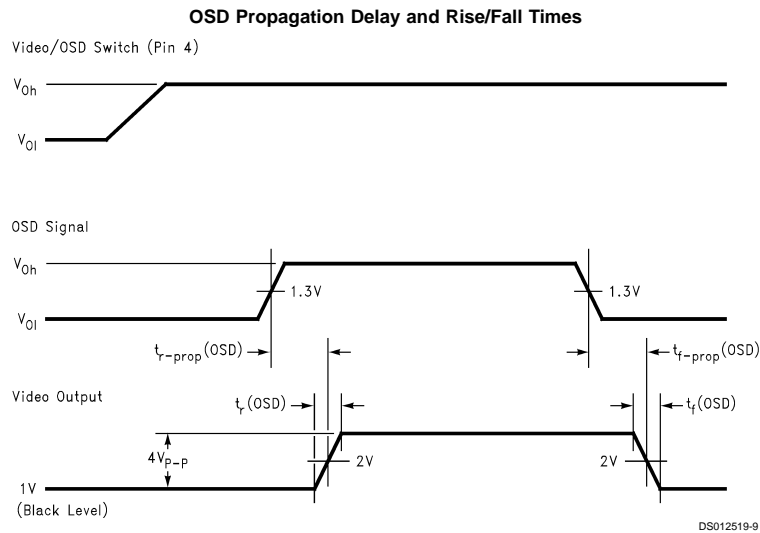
OSD Propagation Delay and Rise/Fall Times

Video/OSD Switch (Pin 4)

$V_{Oh}$

$V_{Ol}$

OSD Signal

$V_{Oh}$

1.3V

1.3V

$V_{Ol}$

$t_{r-prop}$(OSD)

$t_{f-prop}$(OSD)

Video Output

$t_r$(OSD)

$t_f$(OSD)

$4V_{P-P}$

2V

2V

1V

(Black Level)

DS012519-9